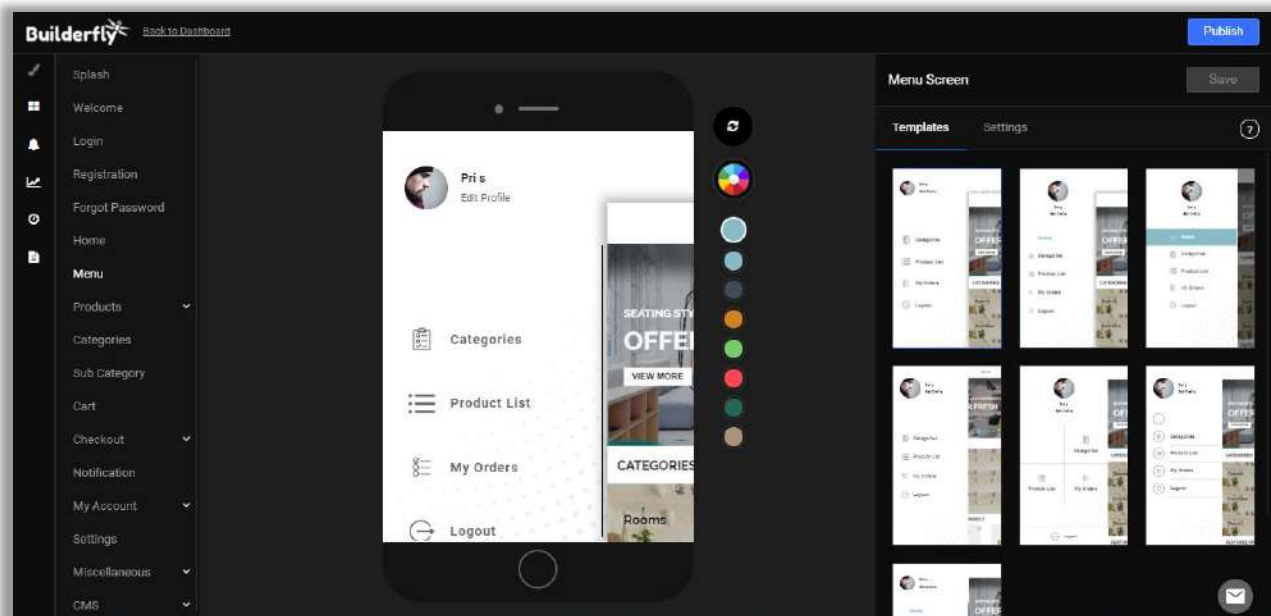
Builderfly Back to Dashboard

Publish

Splash
Welcome
Login
Registration
Forgot Password
Home
Menu
Products
Categories
Sub Category
Cart
Checkout
Notification
My Account
Settings
Miscellaneous
CMS

Pri s
Edit Profile

Categories
Product List
My Orders
Logout

SEATING STY
OFFE
VIEW MORE
CATEGORIES
Rooms

Menu Screen
Save
Templates
Settings
?